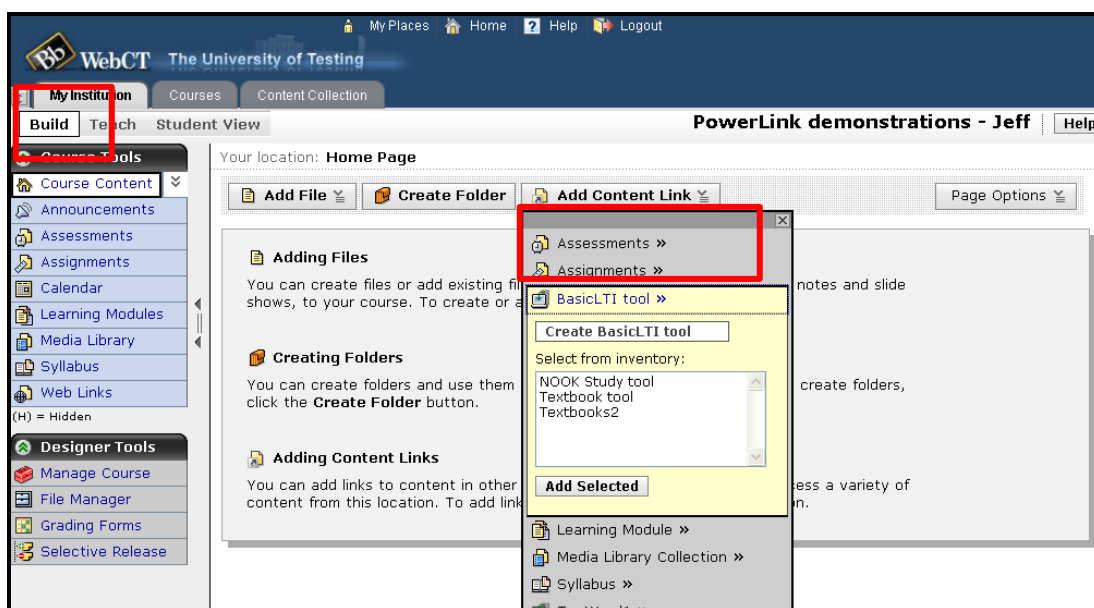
My Places Home Help Logout

WebCT The University of Testing

My Institution Courses Content Collection

Build Teach Student View

PowerLink demonstrations - Jeff Help

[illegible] Tools

Course Content

Announcements

Assessments

Assignments

Calendar

Learning Modules

Media Library

Syllabus

Web Links

(H) = Hidden

Designer Tools

Manage Course

File Manager

Grading Forms

Selective Release

Your location: Home Page

Add File Create Folder Add Content Link Page Options

Adding Files

You can create files or add existing fi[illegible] notes and slide shows, to your course. To create or a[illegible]

Creating Folders

You can create folders and use them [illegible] create folders, click the Create Folder button.

Adding Content Links

You can add links to content in other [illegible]ess a variety of content from this location. To add link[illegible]n.

Assessments »

Assignments »

BasicLTI tool »

Create BasicLTI tool

Select from inventory:

NOOK Study tool
Textbook tool
Textbooks2

Add Selected

Learning Module »

Media Library Collection »

Syllabus »

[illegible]